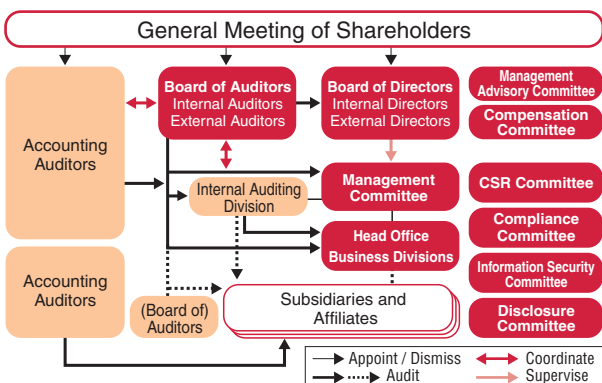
General Meeting of Shareholders

Accounting Auditors

Board of Auditors
Internal Auditors
External Auditors

Board of Directors
Internal Directors
External Directors

Management Advisory Committee

Compensation Committee

Internal Auditing Division

Management Committee

CSR Committee

Head Office
Business Divisions

Compliance Committee

Information Security Committee

Accounting Auditors

(Board of) Auditors

Subsidiaries and Affiliates

Disclosure Committee

Appoint / Dismiss
Audit
Coordinate
Supervise